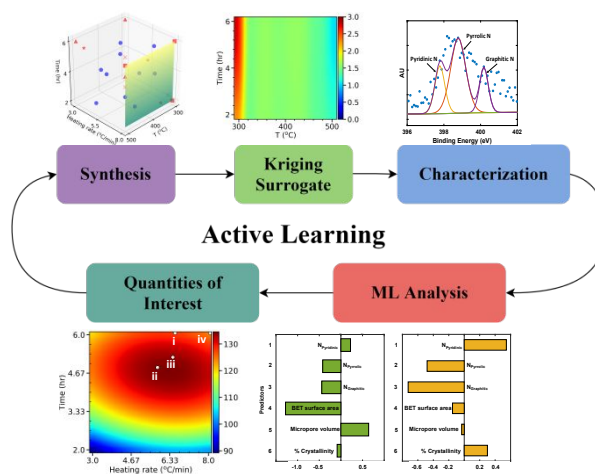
Time (hr)
6
4
2
Heating rate (°C/min)
3.5
T (°C)
400
300

Time (hr)
6
4
2
300
400
500
T (°C)
3.0
2.5
2.0
1.5
1.0
0.5
0.0

AU
Pyridinic N
Pyrrolic N
Graphitic N
396
398
400
402
Binding Energy (eV)

Synthesis

Kriging Surrogate

Characterization

Active Learning

Quantities of Interest

ML Analysis

6.0
4.67
3.33
2.0
Time (hr)
3.0
4.67
6.33
8.0
Heating rate (°C/min)
i
ii
iii
iv
130
120
110
100
90

Predictors
1
2
3
4
5
6
$N_{Pyridinic}$
$N_{Pyrrolic}$
$N_{Graphitic}$
BET surface area
Micropore volume
% Crystallinity
-1.0
-0.5
0.5

1
2
3
4
5
6
$N_{Pyridinic}$
$N_{Pyrrolic}$
$N_{Graphitic}$
BET surface area
Micropore volume
% Crystallinity
-0.6
-0.4
-0.2
0.2
0.4